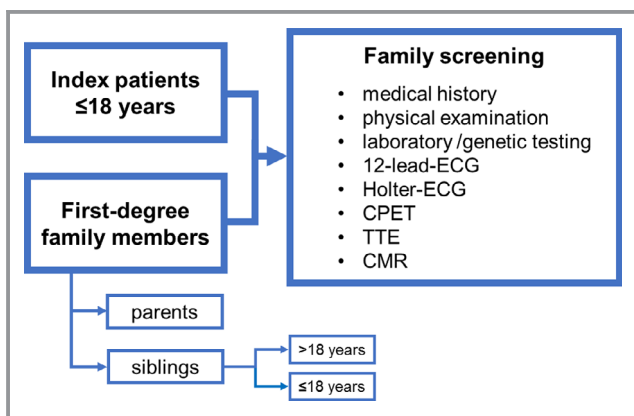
Index patients ≤18 years

First-degree family members

parents

siblings

>18 years

≤18 years

Family screening

- medical history
- physical examination
- laboratory /genetic testing
- 12-lead-ECG
- Holter-ECG
- CPET
- TTE
- CMR